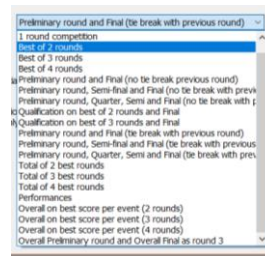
Preliminary round and Final (tie break with previous round)
1 round competition
Best of 2 rounds
Best of 3 rounds
Best of 4 rounds
Preliminary round and Final (no tie break previous round)
Preliminary round, Semi-final and Final (no tie break with previ
Preliminary round, Quarter, Semi and Final (no tie break with p
Qualification on best of 2 rounds and Final
Qualification on best of 3 rounds and Final
Preliminary round and Final (tie break with previous round)
Preliminary round, Semi-final and Final (tie break with previous
Preliminary round, Quarter, Semi and Final (tie break with prev
Total of 2 best rounds
Total of 3 best rounds
Total of 4 best rounds
Performances
Overall on best score per event (2 rounds)
Overall on best score per event (3 rounds)
Overall on best score per event (4 rounds)
Overall Preliminary round and Overall Final as round 3